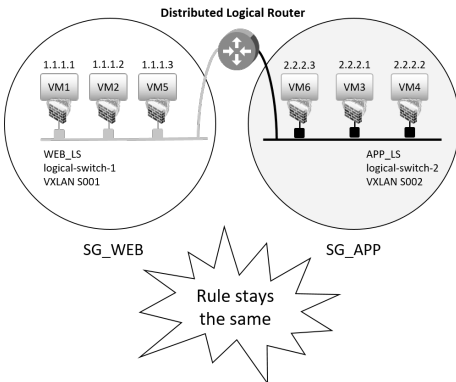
Distributed Logical Router

1.1.1.1
1.1.1.2
1.1.1.3
VM1
VM2
VM5
WEB_LS
logical-switch-1
VXLAN S001

2.2.2.3
2.2.2.1
2.2.2.2
VM6
VM3
VM4
APP_LS
logical-switch-2
VXLAN S002

SG_WEB

SG_APP

Rule stays the same